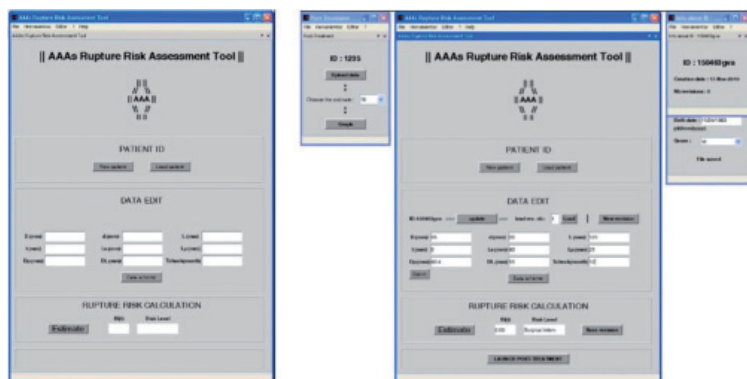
AAAs Rupture Risk Assessment Tool

|| AAAs Rupture Risk Assessment Tool ||

|| AAA ||

PATIENT ID

New patient

Load patient

DATA EDIT

Data scheme

RUPTURE RISK CALCULATION

Estimate

Risk

Risk Level

ID : 1235

Upload data

Choose the scenario

Simple

AAAs Rupture Risk Assessment Tool

|| AAAs Rupture Risk Assessment Tool ||

|| AAA ||

PATIENT ID

New patient

Load patient

DATA EDIT

Update

Load

New revision

Data scheme

RUPTURE RISK CALCULATION

Estimate

Risk

Risk Level

New revision

LAUNCH POST-TREATMENT

ID : 150463gra

File saved